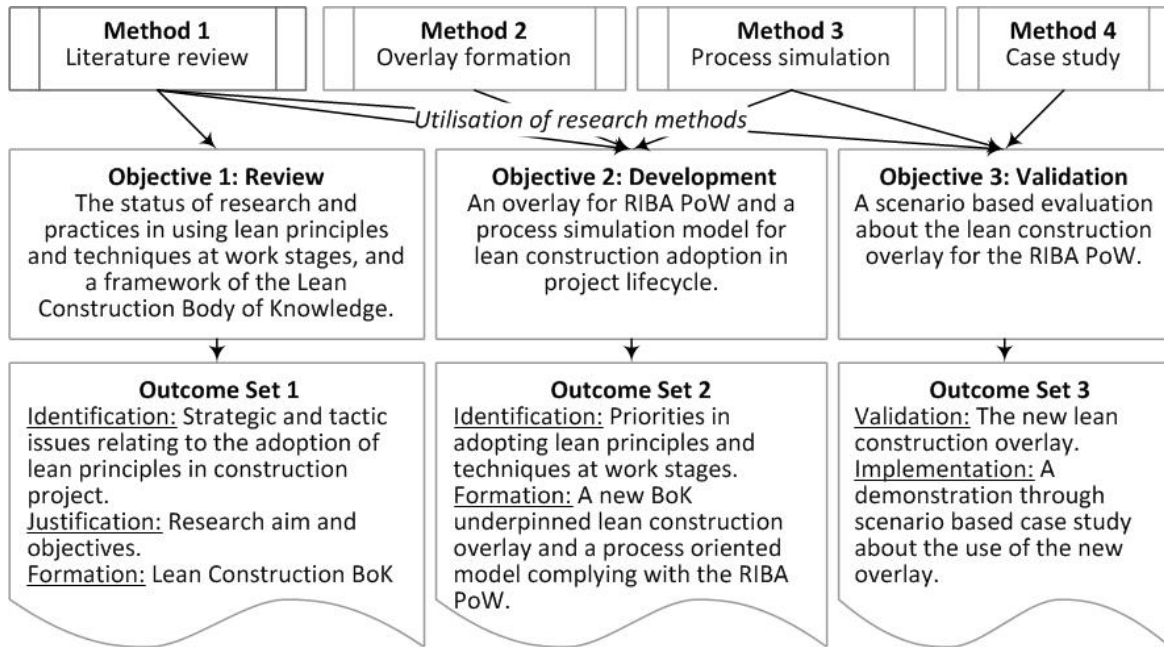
**Method 1**
Literature review

**Method 2**
Overlay formation

**Method 3**
Process simulation

**Method 4**
Case study

*Utilisation of research methods*

**Objective 1: Review**
The status of research and practices in using lean principles and techniques at work stages, and a framework of the Lean Construction Body of Knowledge.

**Objective 2: Development**
An overlay for RIBA PoW and a process simulation model for lean construction adoption in project lifecycle.

**Objective 3: Validation**
A scenario based evaluation about the lean construction overlay for the RIBA PoW.

**Outcome Set 1**
Identification: Strategic and tactic issues relating to the adoption of lean principles in construction project.
Justification: Research aim and objectives.
Formation: Lean Construction BoK

**Outcome Set 2**
Identification: Priorities in adopting lean principles and techniques at work stages.
Formation: A new BoK underpinned lean construction overlay and a process oriented model complying with the RIBA PoW.

**Outcome Set 3**
Validation: The new lean construction overlay.
Implementation: A demonstration through scenario based case study about the use of the new overlay.